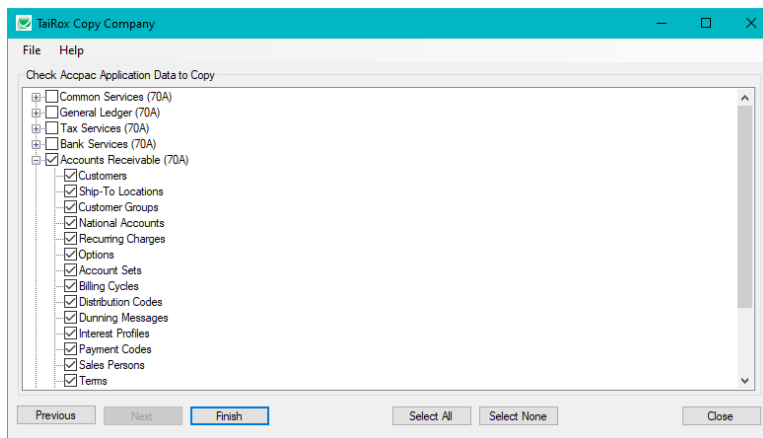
TaiRox Copy Company

File Help

Check Accpac Application Data to Copy

Common Services (70A)
General Ledger (70A)
Tax Services (70A)
Bank Services (70A)
Accounts Receivable (70A)
Customers
Ship-To Locations
Customer Groups
National Accounts
Recurring Charges
Options
Account Sets
Billing Cycles
Distribution Codes
Dunning Messages
Interest Profiles
Payment Codes
Sales Persons
Terms

Previous Next Finish Select All Select None Close